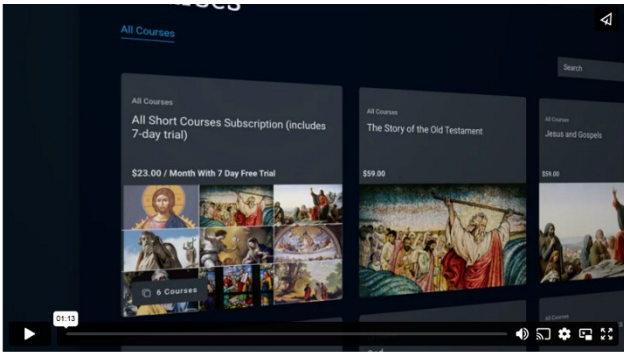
All Courses

Search

All Courses

All Short Courses Subscription (includes 7-day trial)

$23.00 / Month With 7 Day Free Trial

6 Courses

All Courses

The Story of the Old Testament

$59.00

All Courses

Jesus and Gospels

$59.00

01:13